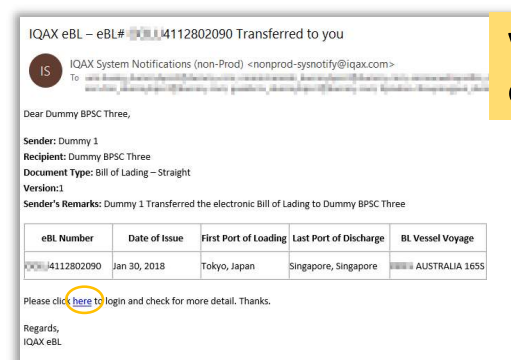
IQAX eBL – eBL# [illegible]4112802090 Transferred to you

IS IQAX System Notifications (non-Prod) <nonprod-sysnotify@iqax.com>
To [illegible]

Dear Dummy BPSC Three,

**Sender:** Dummy 1
**Recipient:** Dummy BPSC Three
**Document Type:** Bill of Lading – Straight
**Version:**1
**Sender's Remarks:** Dummy 1 Transferred the electronic Bill of Lading to Dummy BPSC Three

| eBL Number | Date of Issue | First Port of Loading | Last Port of Discharge | BL Vessel Voyage |
|---|---|---|---|---|
| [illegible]4112802090 | Jan 30, 2018 | Tokyo, Japan | Singapore, Singapore | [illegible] AUSTRALIA 165S |

Please click here to login and check for more detail. Thanks.

Regards,
IQAX eBL